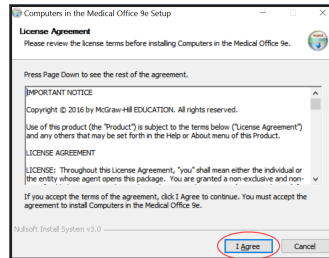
Computers in the Medical Office 9e Setup

License Agreement

Please review the license terms before installing Computers in the Medical Office 9e.

Press Page Down to see the rest of the agreement.

IMPORTANT NOTICE

Copyright © 2016 by McGraw-Hill EDUCATION. All rights reserved.

Use of this product (the "Product") is subject to the terms below ("License Agreement") and any others that may be set forth in the Help or About menu of this Product.

LICENSE AGREEMENT

LICENSE: Throughout this License Agreement, "you" shall mean either the individual or the entity whose agent opens this package. You are granted a non-exclusive and non-

If you accept the terms of the agreement, click I Agree to continue. You must accept the agreement to install Computers in the Medical Office 9e.

Nullsoft Install System v3.0

I Agree

Cancel